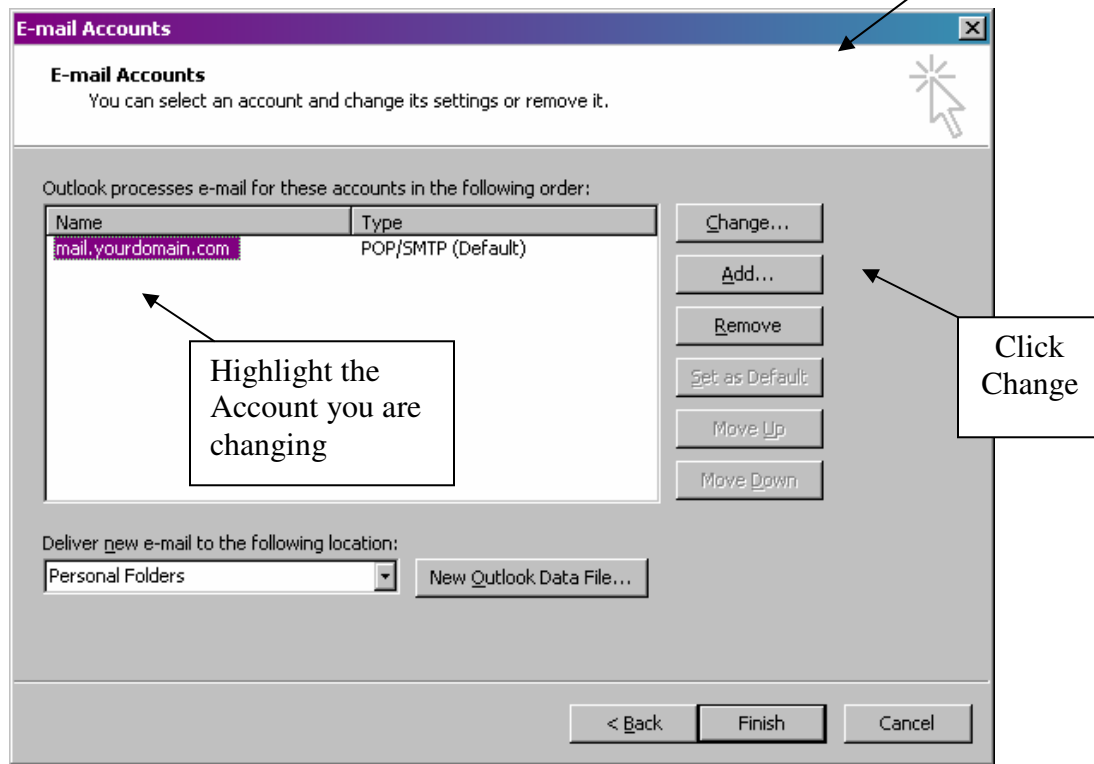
E-mail Accounts

E-mail Accounts
You can select an account and change its settings or remove it.

Outlook processes e-mail for these accounts in the following order:

| Name | Type |
|---|---|
| mail.yourdomain.com | POP/SMTP (Default) |

Highlight the Account you are changing

Change...
Add...
Remove
Set as Default
Move Up
Move Down

Click Change

Deliver new e-mail to the following location:
Personal Folders
New Outlook Data File...

< Back
Finish
Cancel